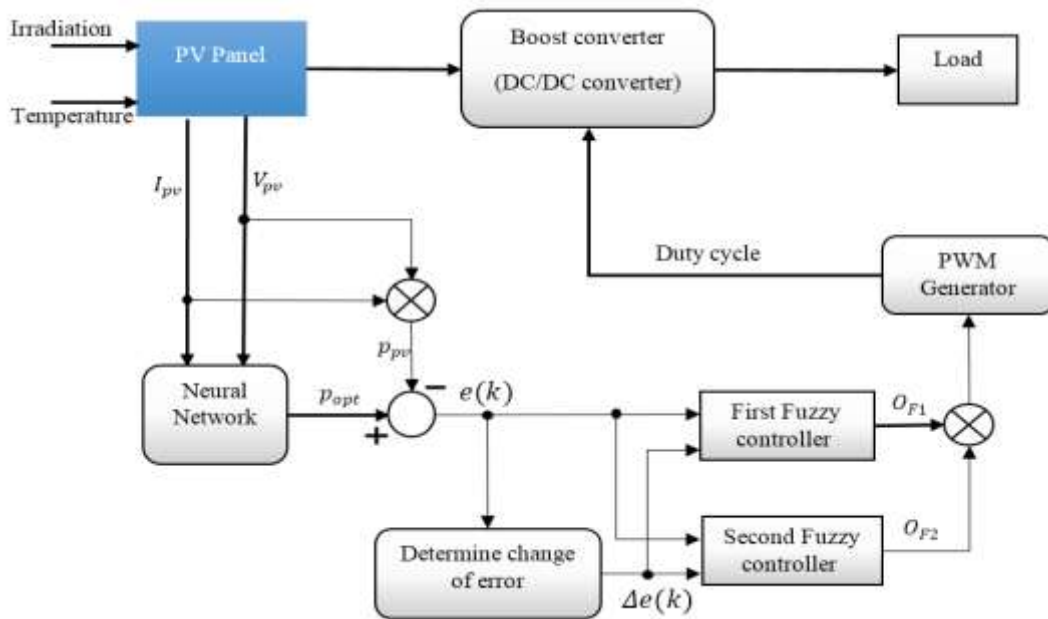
Irradiation

Temperature

PV Panel

Boost converter

(DC/DC converter)

Load

$I_{pv}$

$V_{pv}$

Duty cycle

PWM Generator

$p_{pv}$

Neural Network

$p_{opt}$

$-$

$+$

$e(k)$

First Fuzzy controller

$O_{F1}$

Second Fuzzy controller

$O_{F2}$

Determine change of error

$\Delta e(k)$